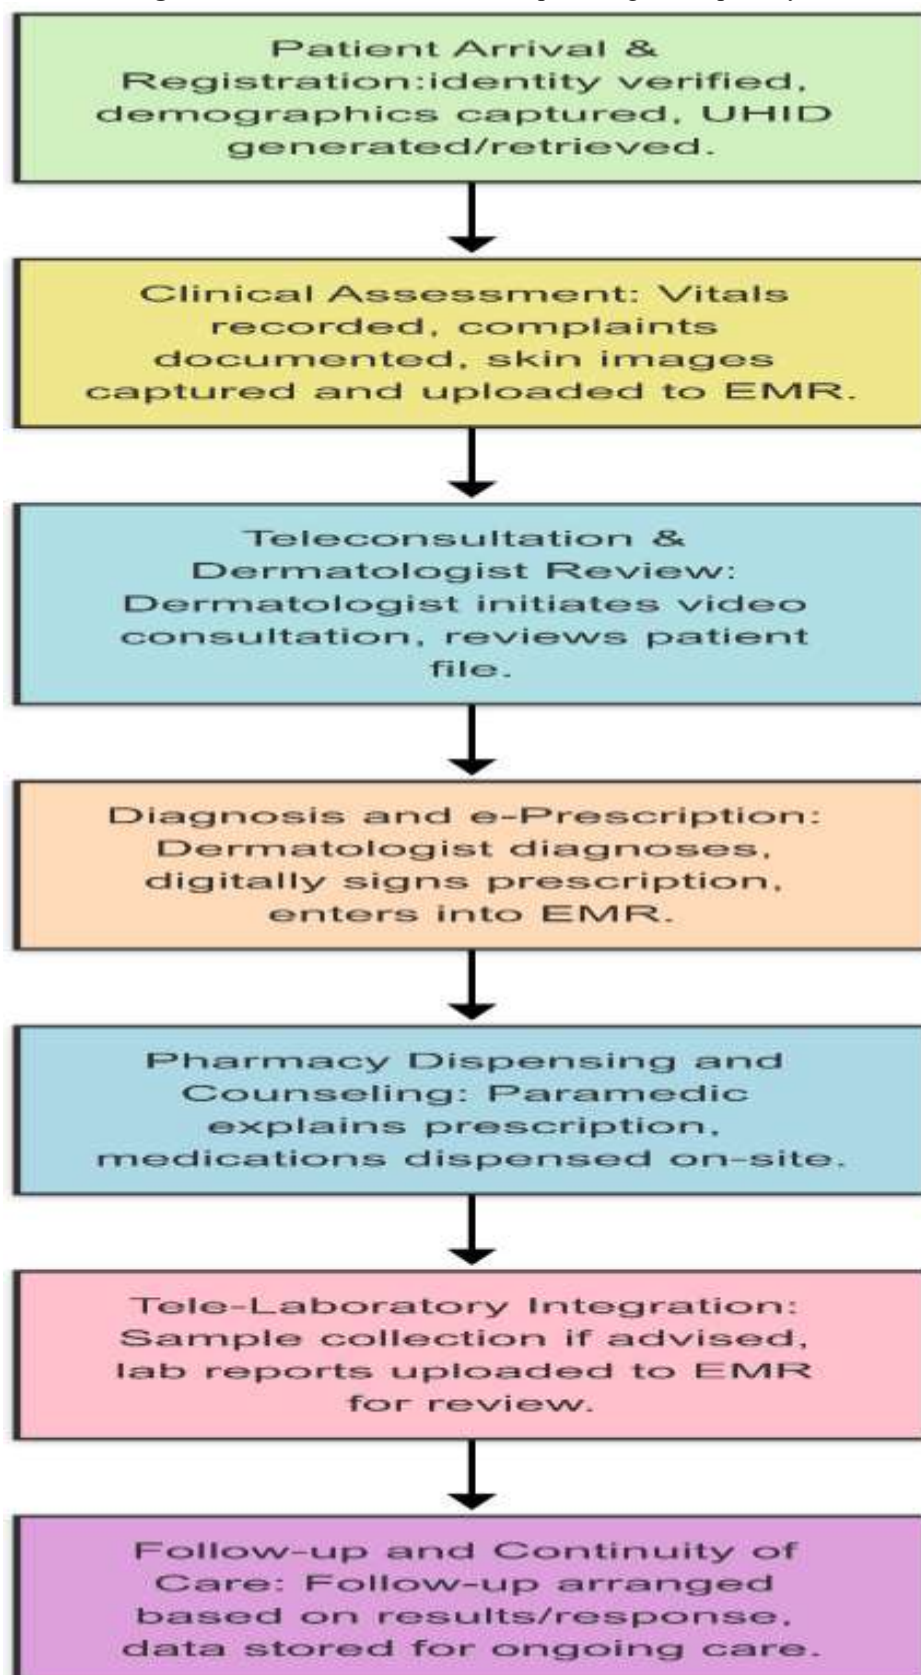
Patient Arrival & Registration:identity verified, demographics captured, UHID generated/retrieved.

Clinical Assessment: Vitals recorded, complaints documented, skin images captured and uploaded to EMR.

Teleconsultation & Dermatologist Review: Dermatologist initiates video consultation, reviews patient file.

Diagnosis and e-Prescription: Dermatologist diagnoses, digitally signs prescription, enters into EMR.

Pharmacy Dispensing and Counseling: Paramedic explains prescription, medications dispensed on-site.

Tele-Laboratory Integration: Sample collection if advised, lab reports uploaded to EMR for review.

Follow-up and Continuity of Care: Follow-up arranged based on results/response, data stored for ongoing care.